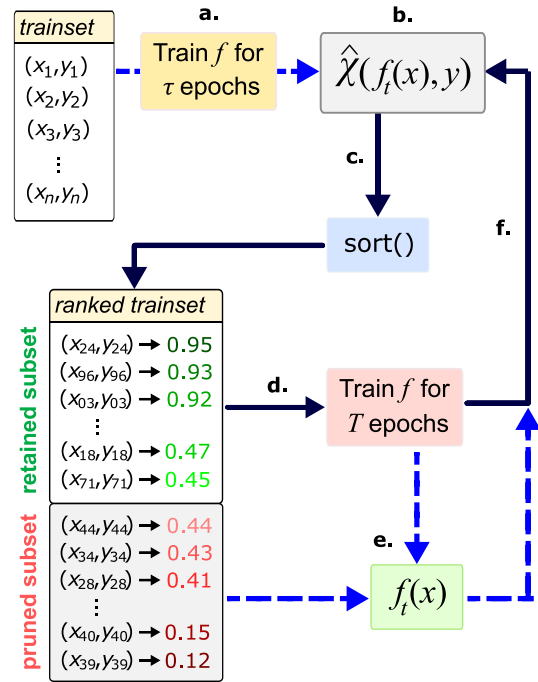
trainset

$(x_1, y_1)$
$(x_2, y_2)$
$(x_3, y_3)$
⋮
$(x_n, y_n)$

a.

Train $f$ for $\tau$ epochs

b.

$\hat{\chi}(f_t(x), y)$

c.

sort()

f.

ranked trainset

retained subset

$(x_{24}, y_{24}) \rightarrow$ 0.95
$(x_{96}, y_{96}) \rightarrow$ 0.93
$(x_{03}, y_{03}) \rightarrow$ 0.92
⋮
$(x_{18}, y_{18}) \rightarrow$ 0.47
$(x_{71}, y_{71}) \rightarrow$ 0.45

d.

Train $f$ for $T$ epochs

pruned subset

$(x_{44}, y_{44}) \rightarrow$ 0.44
$(x_{34}, y_{34}) \rightarrow$ 0.43
$(x_{28}, y_{28}) \rightarrow$ 0.41
⋮
$(x_{40}, y_{40}) \rightarrow$ 0.15
$(x_{39}, y_{39}) \rightarrow$ 0.12

e.

$f_t(x)$